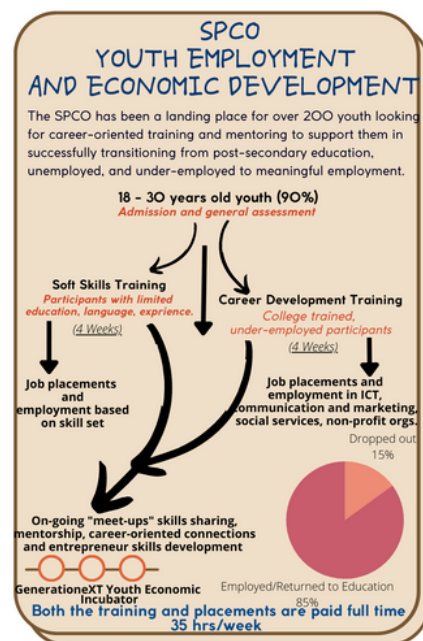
SPCO
YOUTH EMPLOYMENT
AND ECONOMIC DEVELOPMENT

The SPCO has been a landing place for over 200 youth looking for career-oriented training and mentoring to support them in successfully transitioning from post-secondary education, unemployed, and under-employed to meaningful employment.

18 - 30 years old youth (90%)
Admission and general assessment

Soft Skills Training
Participants with limited education, language, exprience.
(4 Weeks)

Career Development Training
College trained, under-employed participants
(4 Weeks)

Job placements and employment based on skill set

Job placements and employment in ICT, communication and marketing, social services, non-profit orgs.

Dropped out
15%

On-going "meet-ups" skills sharing, mentorship, career-oriented connections and entrepreneur skills development

GenerationeXT Youth Economic Incubator

Employed/Returned to Education
85%

Both the training and placements are paid full time
35 hrs/week